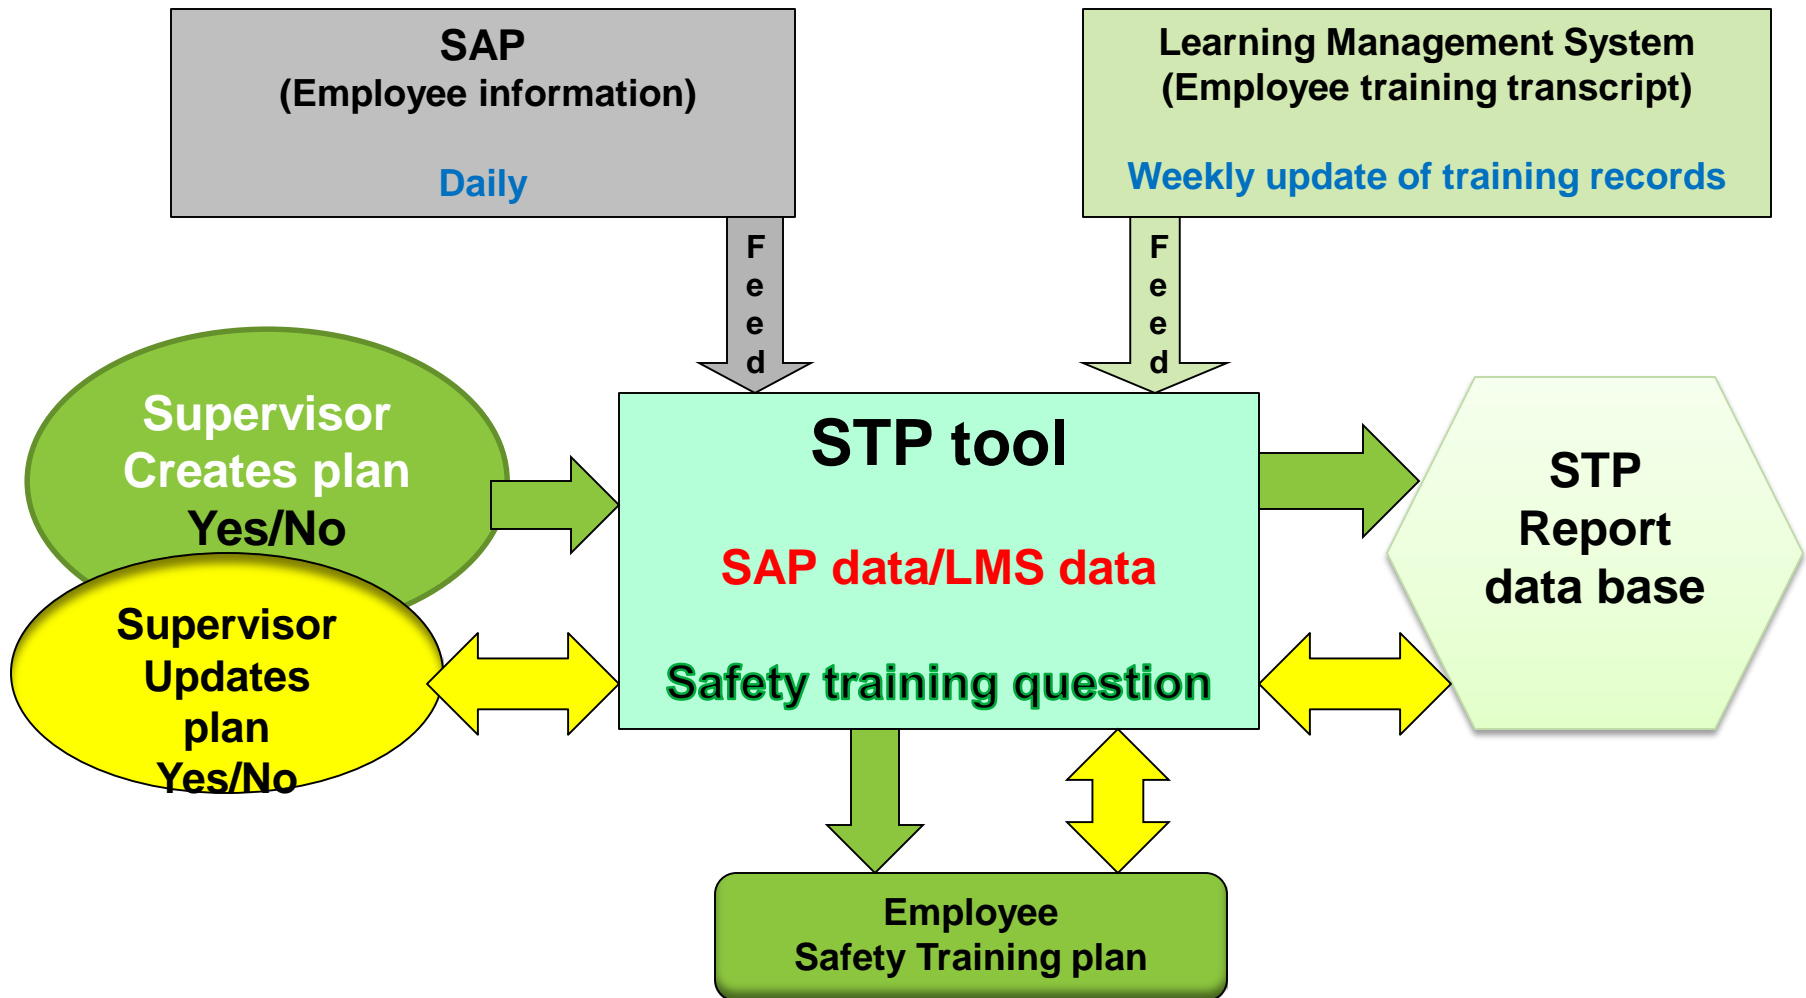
SAP
(Employee information)

Daily

Learning Management System
(Employee training transcript)

Weekly update of training records

Feed

Feed

Supervisor
Creates plan
Yes/No

STP tool

SAP data/LMS data

Safety training question

STP
Report
data base

Supervisor
Updates
plan
Yes/No

Employee
Safety Training plan